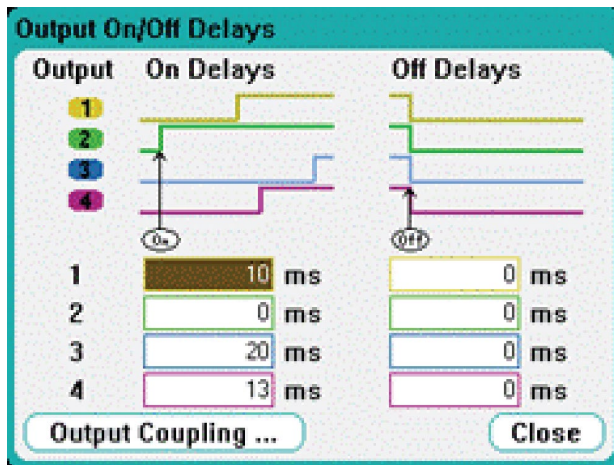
Output On/Off Delays

Output On Delays Off Delays

1
2
3
4

On
Off

| | On Delays | | Off Delays | |
|---|---|---|---|---|
| 1 | 10 | ms | 0 | ms |
| 2 | 0 | ms | 0 | ms |
| 3 | 20 | ms | 0 | ms |
| 4 | 13 | ms | 0 | ms |

Output Coupling ...

Close